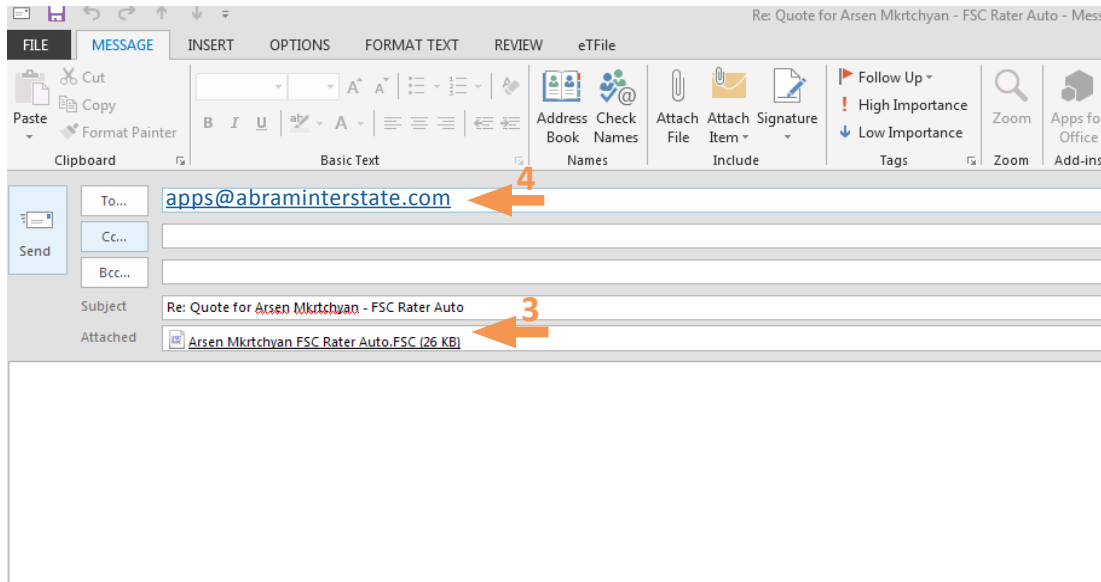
Re: Quote for Arsen Mkrtchyan - FSC Rater Auto - Mess

FILE MESSAGE INSERT OPTIONS FORMAT TEXT REVIEW eTFile

Paste
Cut
Copy
Format Painter
Clipboard

B I U
A
Basic Text

Address Book
Check Names
Names

Attach File
Attach Item
Signature
Include

Follow Up
High Importance
Low Importance
Tags

Zoom
Zoom

Apps fo Office
Add-ins

Send

To...
apps@abraminterstate.com
4

Cc...

Bcc...

Subject
Re: Quote for Arsen Mkrtchyan - FSC Rater Auto
3

Attached
Arsen Mkrtchyan FSC Rater Auto.FSC (26 KB)